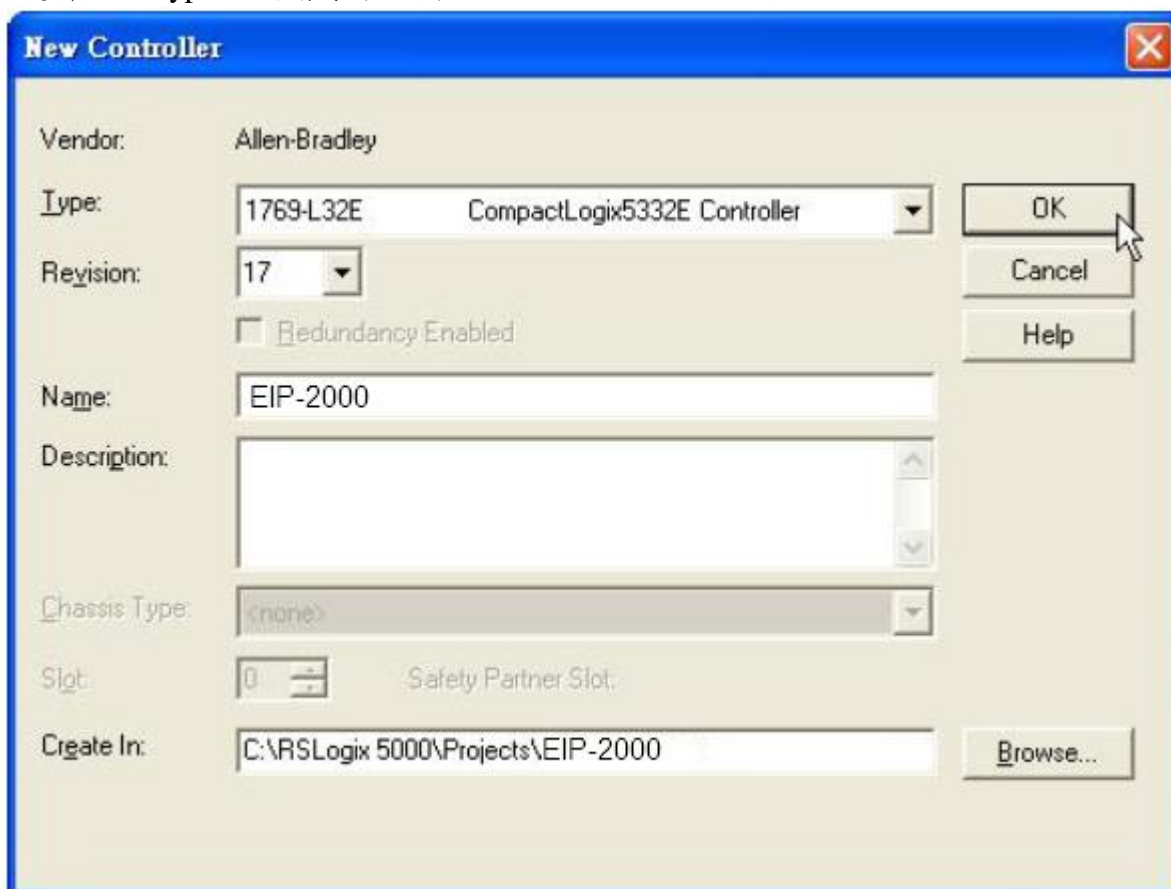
New Controller

Vendor: Allen-Bradley

Type: 1769-L32E CompactLogix5332E Controller

OK

Revision: 17

Cancel

Redundancy Enabled

Help

Name: EIP-2000

Description:

Chassis Type: <none>

Slot: 0 Safety Partner Slot:

Create In: C:\RSLogix 5000\Projects\EIP-2000

Browse...